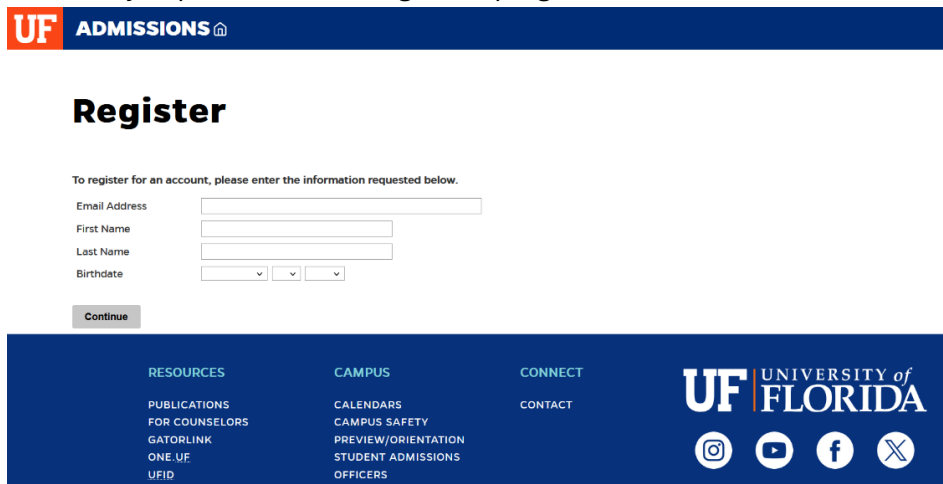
UF ADMISSIONS

Register

To register for an account, please enter the information requested below.

Email Address
First Name
Last Name
Birthdate

Continue

RESOURCES
PUBLICATIONS
FOR COUNSELORS
GATORLINK
ONE.UF
UFID

CAMPUS
CALENDARS
CAMPUS SAFETY
PREVIEW/ORIENTATION
STUDENT ADMISSIONS
OFFICERS

CONNECT
CONTACT

UF UNIVERSITY of FLORIDA